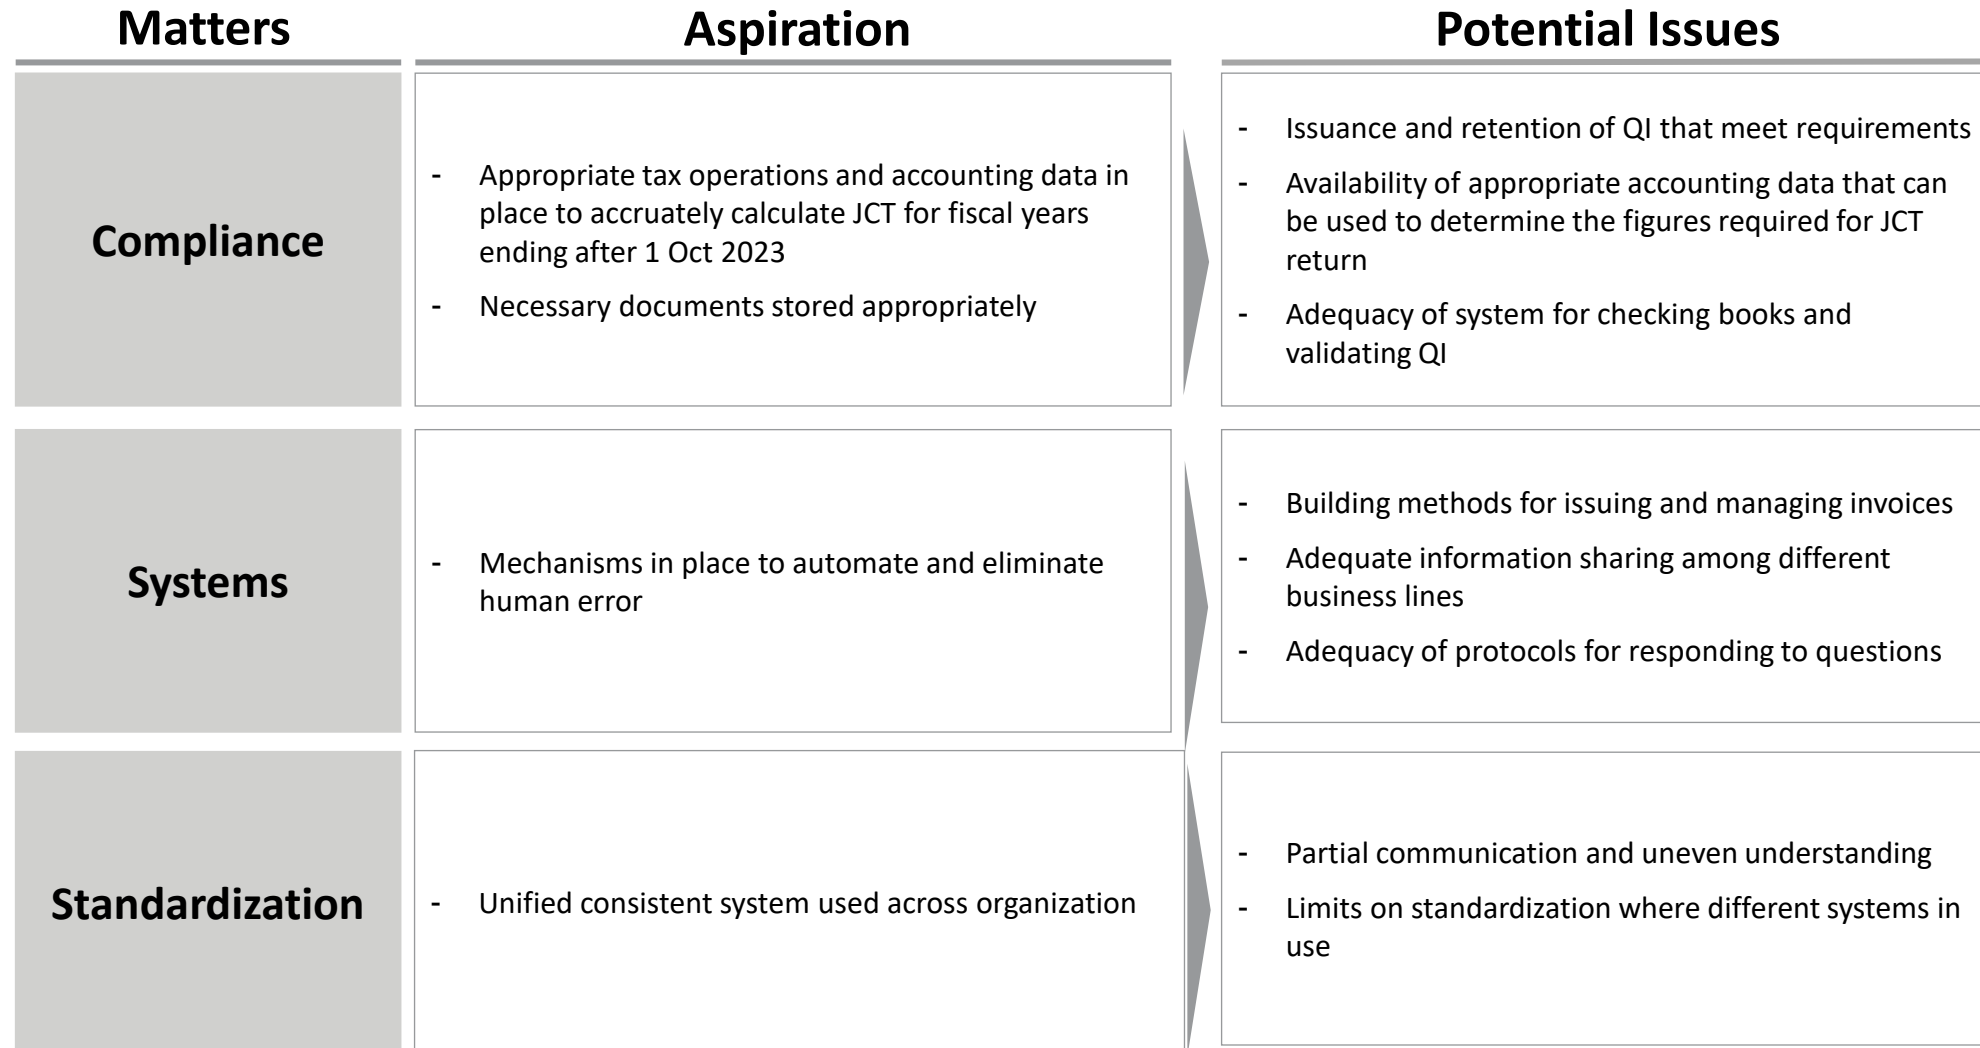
| Matters | Aspiration | Potential Issues |
|---|---|---|
| Compliance | - Appropriate tax operations and accounting data in place to accruately calculate JCT for fiscal years ending after 1 Oct 2023<br>- Necessary documents stored appropriately | - Issuance and retention of QI that meet requirements<br>- Availability of appropriate accounting data that can be used to determine the figures required for JCT return<br>- Adequacy of system for checking books and validating QI |
| Systems | - Mechanisms in place to automate and eliminate human error | - Building methods for issuing and managing invoices<br>- Adequate information sharing among different business lines<br>- Adequacy of protocols for responding to questions |
| Standardization | - Unified consistent system used across organization | - Partial communication and uneven understanding<br>- Limits on standardization where different systems in use |